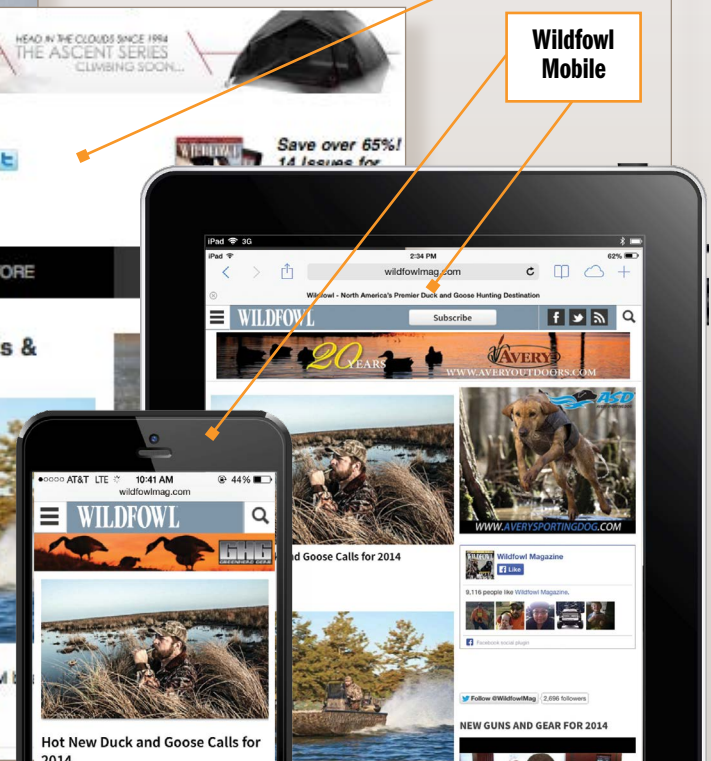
HEAD IN THE CLOUDS SINCE 1994
THE ASCENT SERIES
CLIMBING SOON...

Save over 65%!
14 Issues for

Wildfowl Mobile

ORE

s &

iPad 3G
iPad
2:34 PM
62%
wildfowlmag.com
Wildfowl - North America's Premier Duck and Goose Hunting Destination
WILDFOWL
Subscribe
20 YEARS
AVERY
WWW.AVERYOUTDOORS.COM
ASD
WWW.AVERYSPORTINGDOG.COM
d Goose Calls for 2014
Wildfowl Magazine
Like
9,116 people like Wildfowl Magazine.
Facebook social plugin
Follow @WildfowlMag 2,696 followers
NEW GUNS AND GEAR FOR 2014

AT&T LTE 10:41 AM 44%
wildfowlmag.com
WILDFOWL
GHG
Hot New Duck and Goose Calls for 2014